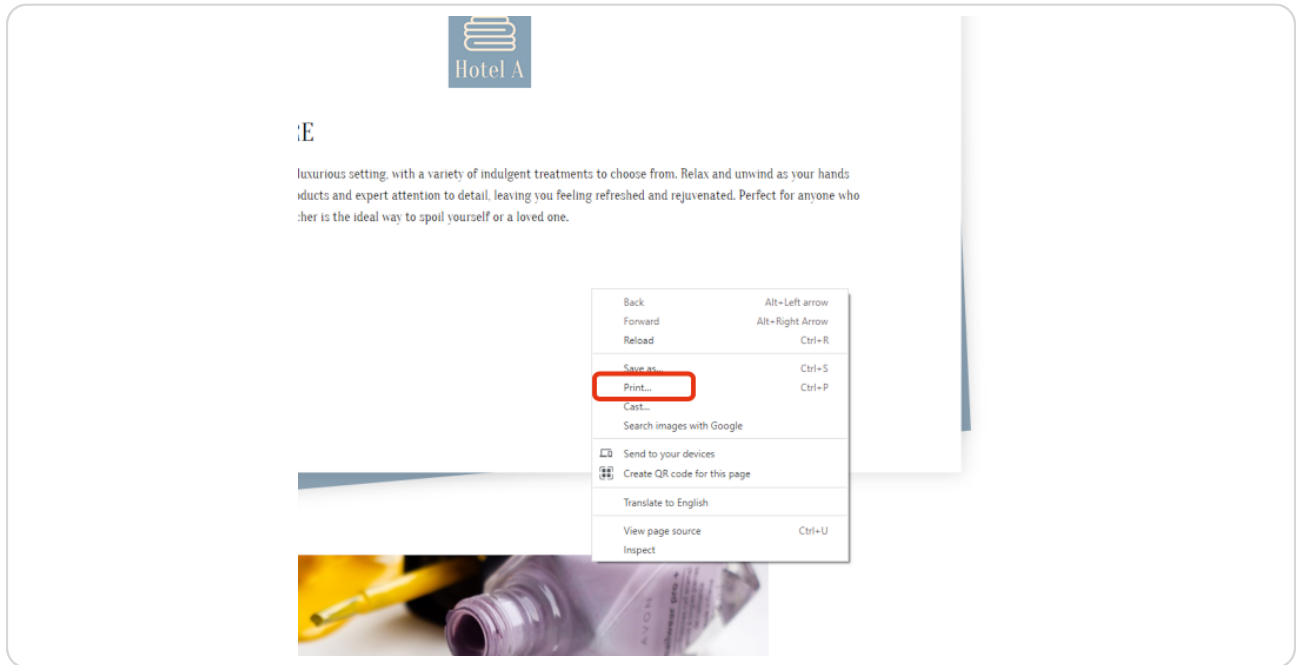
Hotel A

E

luxurious setting, with a variety of indulgent treatments to choose from. Relax and unwind as your hands ducts and expert attention to detail, leaving you feeling refreshed and rejuvenated. Perfect for anyone who cher is the ideal way to spoil yourself or a loved one.

Back Alt+Left arrow
Forward Alt+Right Arrow
Reload Ctrl+R
Save as... Ctrl+S
Print... Ctrl+P
Cast...
Search images with Google
Send to your devices
Create QR code for this page
Translate to English
View page source Ctrl+U
Inspect

AVON